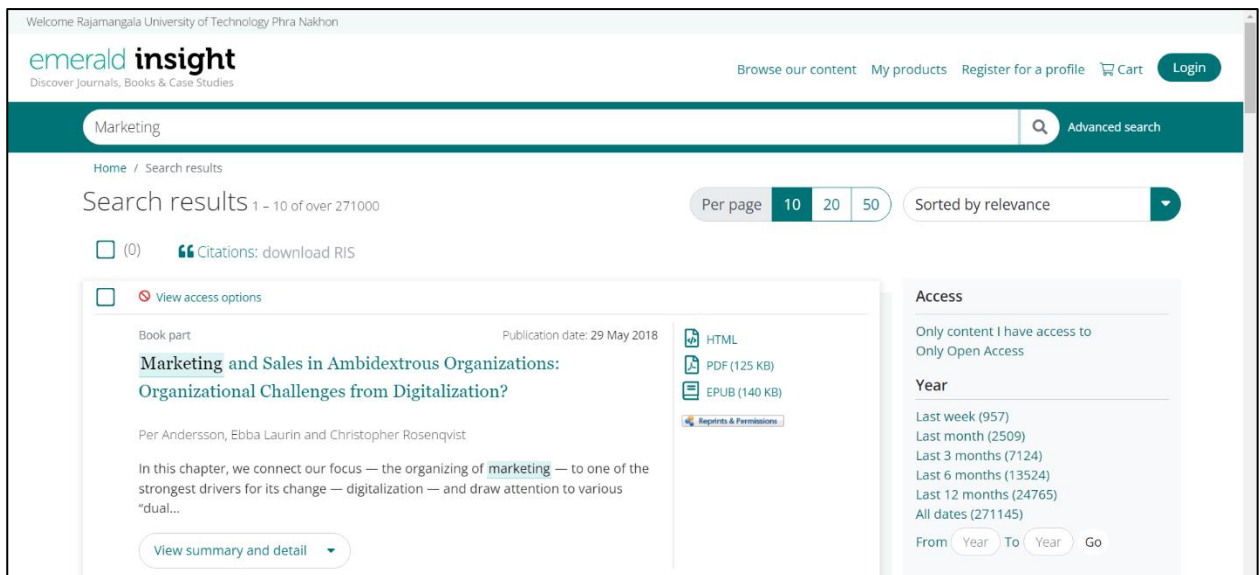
Welcome Rajamangala University of Technology Phra Nakhon

emerald insight
Discover Journals, Books & Case Studies

Browse our content My products Register for a profile Cart Login

Marketing

Advanced search

Home / Search results

Search results 1 – 10 of over 271000

Per page 10 20 50

Sorted by relevance

(0) Citations: download RIS

View access options

Book part

Publication date: 29 May 2018

Marketing and Sales in Ambidextrous Organizations: Organizational Challenges from Digitalization?

Per Andersson, Ebba Laurin and Christopher Rosenqvist

In this chapter, we connect our focus — the organizing of marketing — to one of the strongest drivers for its change — digitalization — and draw attention to various "dual...

View summary and detail

HTML
PDF (125 KB)
EPUB (140 KB)
Reprints & Permissions

Access

Only content I have access to
Only Open Access

Year

Last week (957)
Last month (2509)
Last 3 months (7124)
Last 6 months (13524)
Last 12 months (24765)
All dates (271145)

From Year To Year Go